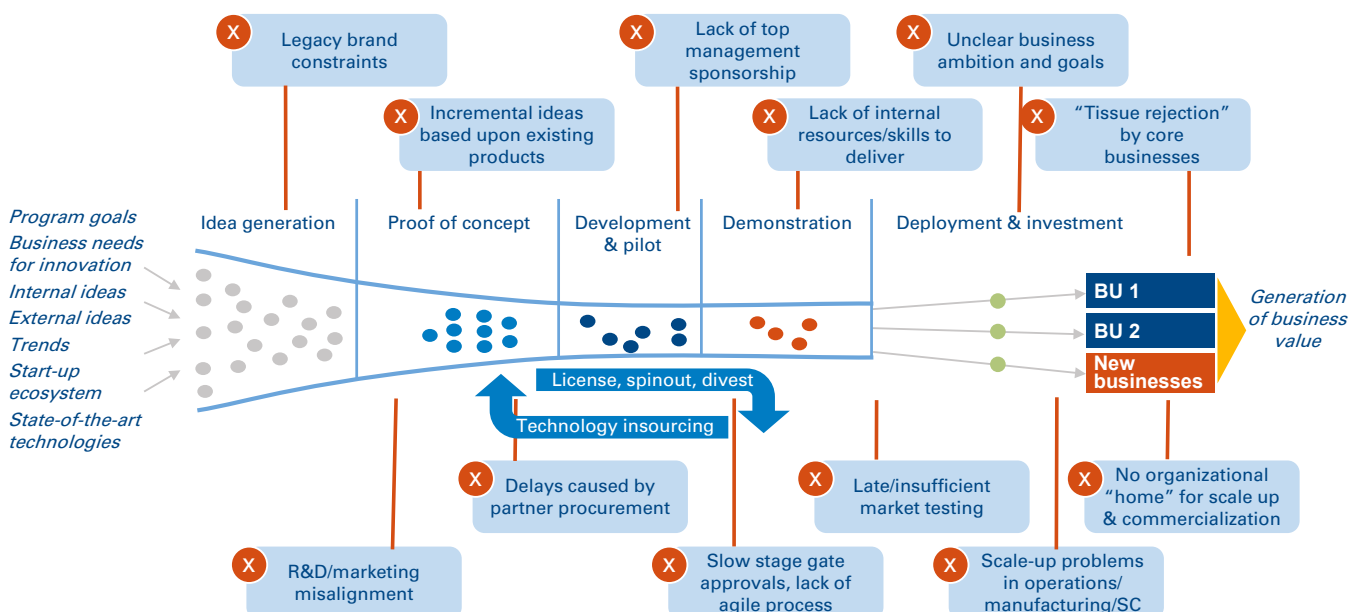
X Legacy brand constraints

X Incremental ideas based upon existing products

X Lack of top management sponsorship

X Lack of internal resources/skills to deliver

X Unclear business ambition and goals

X "Tissue rejection" by core businesses

Program goals
Business needs for innovation
Internal ideas
External ideas
Trends
Start-up ecosystem
State-of-the-art technologies

Idea generation

Proof of concept

Development & pilot

Demonstration

Deployment & investment

BU 1
BU 2
New businesses

Generation of business value

License, spinout, divest

Technology insourcing

X Delays caused by partner procurement

X Late/insufficient market testing

X No organizational "home" for scale up & commercialization

X R&D/marketing misalignment

X Slow stage gate approvals, lack of agile process

X Scale-up problems in operations/ manufacturing/SC